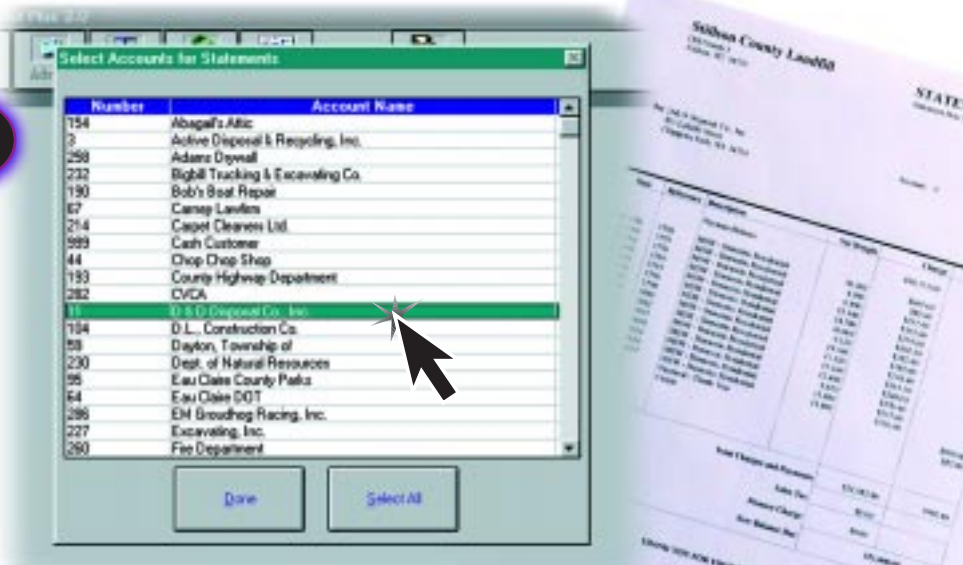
Select Accounts for Statements

| Number | Account Name |
|---|---|
| 154 | Abagail's Attic |
| 3 | Active Disposal & Recycling, Inc. |
| 258 | Adams Drywall |
| 232 | Bigbill Trucking & Excavating Co. |
| 190 | Bob's Boat Repair |
| 67 | Carney Lawfirm |
| 214 | Carpet Cleaners Ltd. |
| 999 | Cash Customer |
| 44 | Chop Chop Shop |
| 193 | County Highway Department |
| 282 | CVCA |
| 11 | D & D Disposal Co., Inc. |
| 104 | D.L. Construction Co. |
| 59 | Dayton, Township of |
| 230 | Dept. of Natural Resources |
| 95 | Eau Claire County Parks |
| 64 | Eau Claire DOT |
| 286 | EM Groudhog Racing, Inc. |
| 227 | Excavating, Inc. |
| 260 | Fire Department |

Done

Select All

Stillson County Landfill

STATE

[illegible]